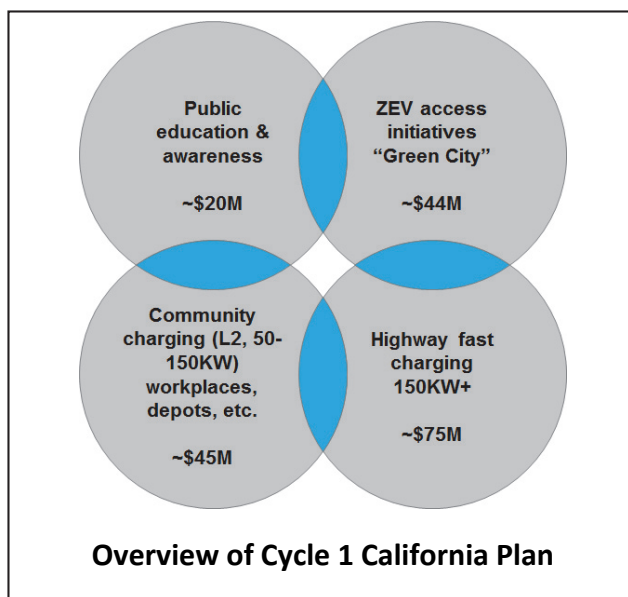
Public education & awareness

~\$20M

ZEV access initiatives "Green City"

~\$44M

Community charging (L2, 50-150KW) workplaces, depots, etc.

~\$45M

Highway fast charging 150KW+

~\$75M

Overview of Cycle 1 California Plan